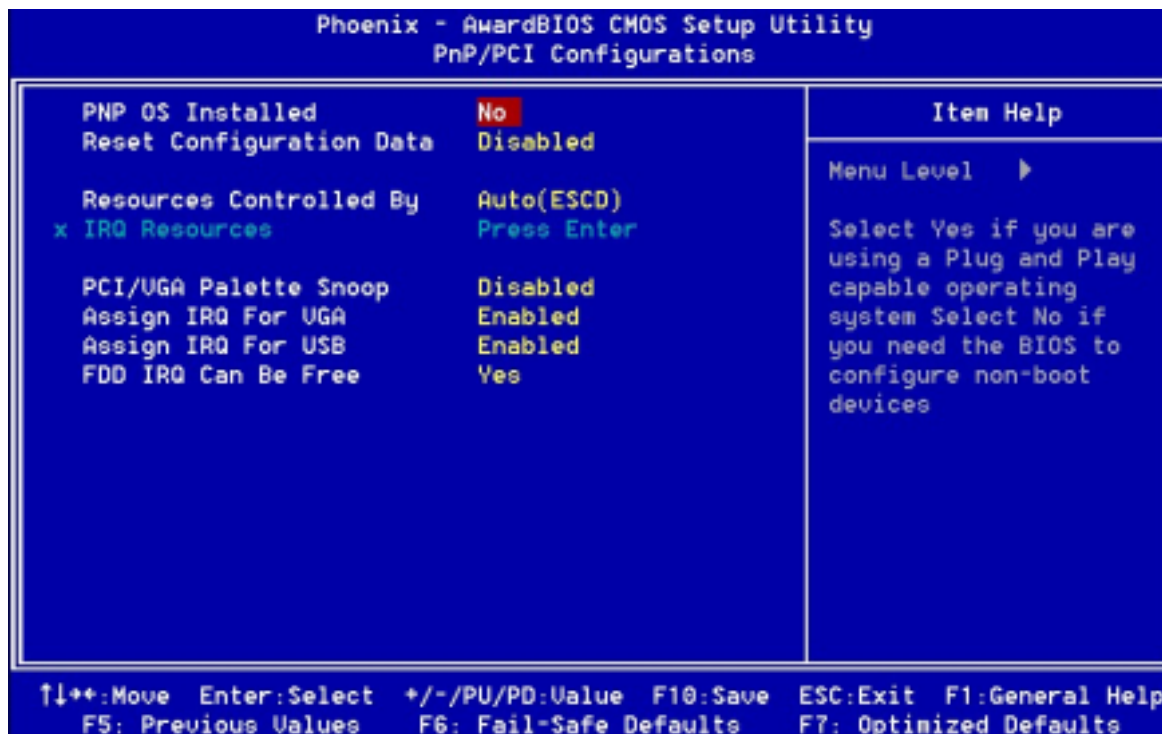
Phoenix - AwardBIOS CMOS Setup Utility
PnP/PCI Configurations

| | | Item Help |
|---|---|---|
| PNP OS Installed | No | |
| Reset Configuration Data | Disabled | Menu Level ▶ |
| Resources Controlled By | Auto(ESCD) | |
| x IRQ Resources | Press Enter | Select Yes if you are using a Plug and Play capable operating system Select No if you need the BIOS to configure non-boot devices |
| PCI/VGA Palette Snoop | Disabled | |
| Assign IRQ For VGA | Enabled | |
| Assign IRQ For USB | Enabled | |
| FDD IRQ Can Be Free | Yes | |

↑↓→←:Move Enter:Select +/-/PU/PD:Value F10:Save ESC:Exit F1:General Help
F5: Previous Values F6: Fail-Safe Defaults F7: Optimized Defaults